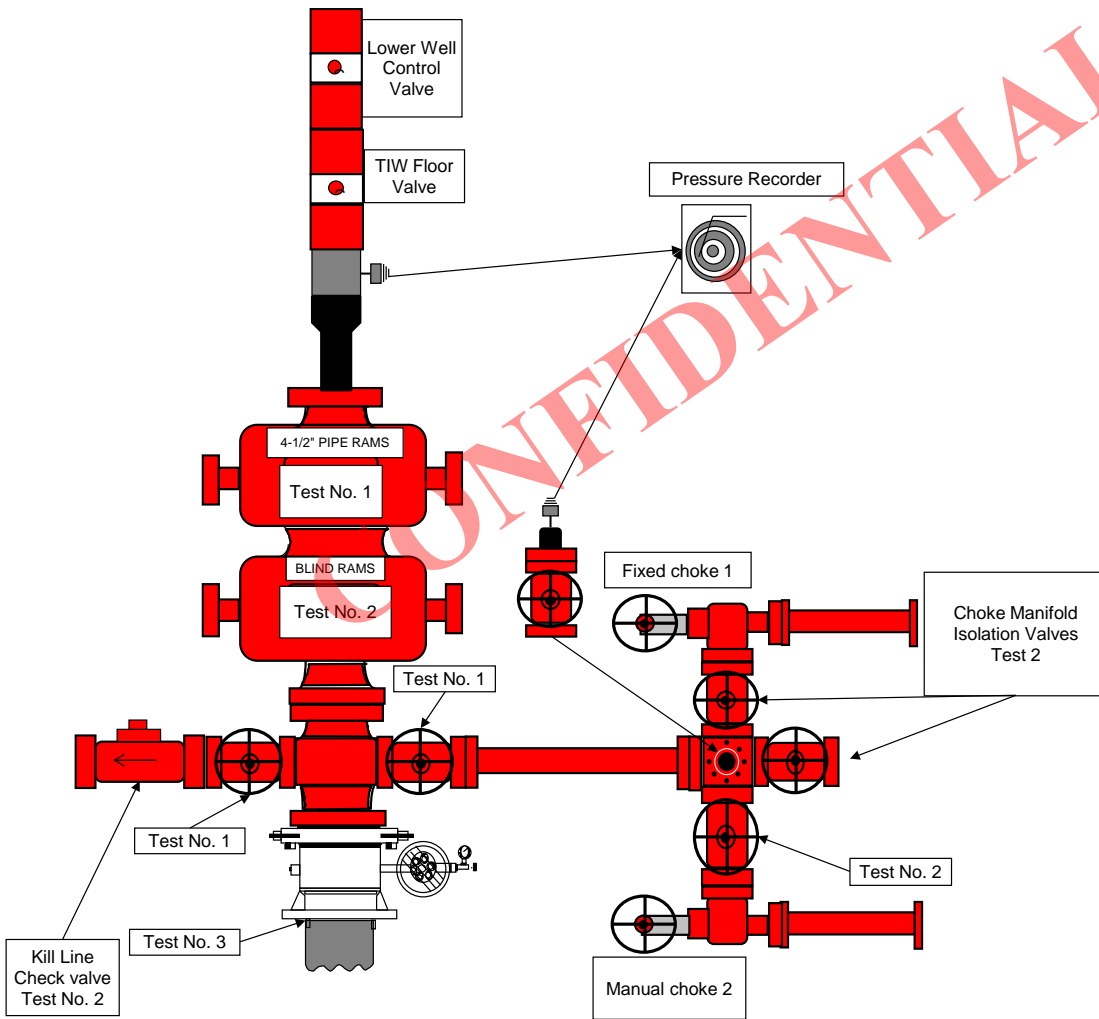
Lower Well Control Valve

TIW Floor Valve

Pressure Recorder

CONFIDENTIAL

4-1/2" PIPE RAMS

Test No. 1

BLIND RAMS

Test No. 2

Fixed choke 1

Choke Manifold Isolation Valves Test 2

Test No. 1

Test No. 1

Test No. 2

Test No. 3

Kill Line Check valve Test No. 2

Manual choke 2